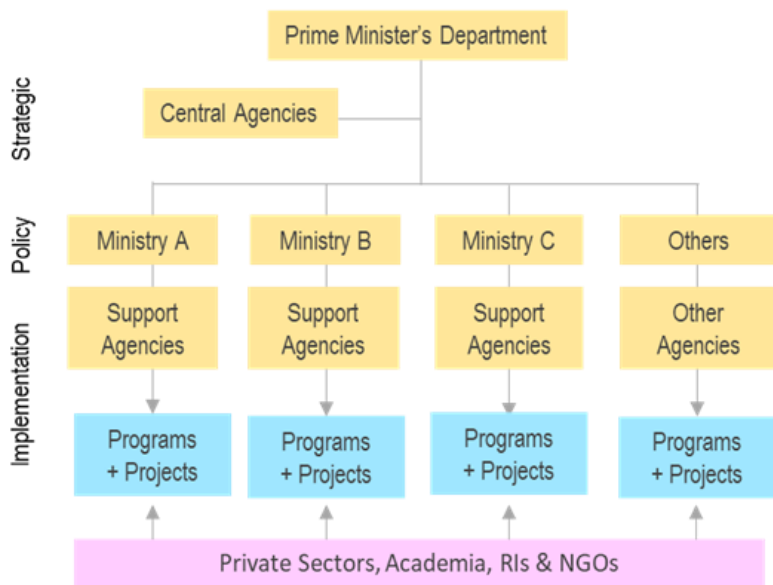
Prime Minister's Department

Strategic

Central Agencies

Policy

Ministry A

Ministry B

Ministry C

Others

Implementation

Support Agencies

Support Agencies

Support Agencies

Other Agencies

Programs + Projects

Programs + Projects

Programs + Projects

Programs + Projects

Private Sectors, Academia, RIs & NGOs